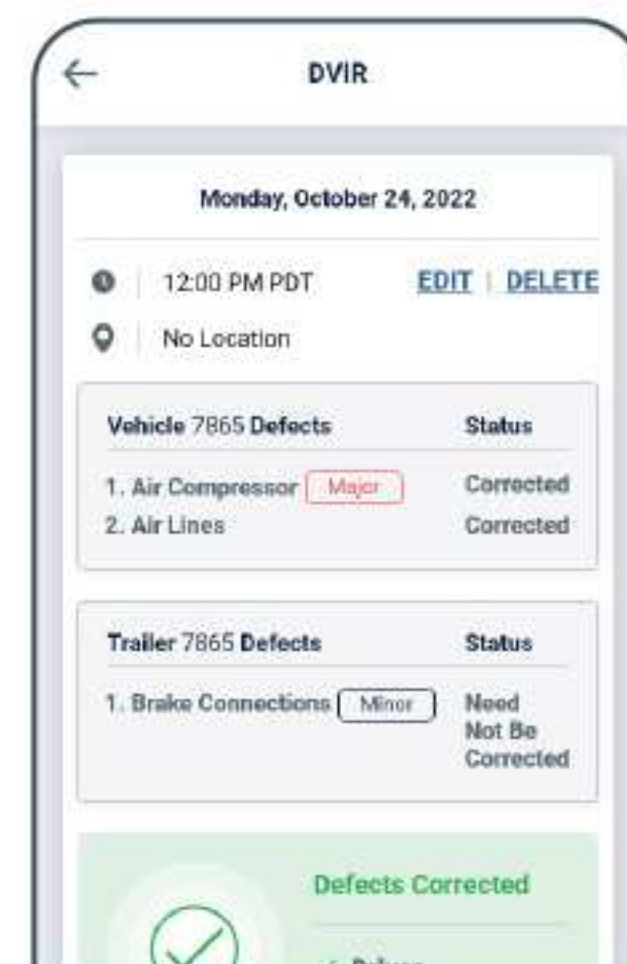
DVIR

Monday, October 24, 2022

12:00 PM PDT EDIT | DELETE

No Location

| Vehicle 7865 Defects | Status |
|---|---|
| 1. Air Compressor Major | Corrected |
| 2. Air Lines | Corrected |

| Trailer 7865 Defects | Status |
|---|---|
| 1. Brake Connections Minor | Need Not Be Corrected |

Defects Corrected

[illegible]